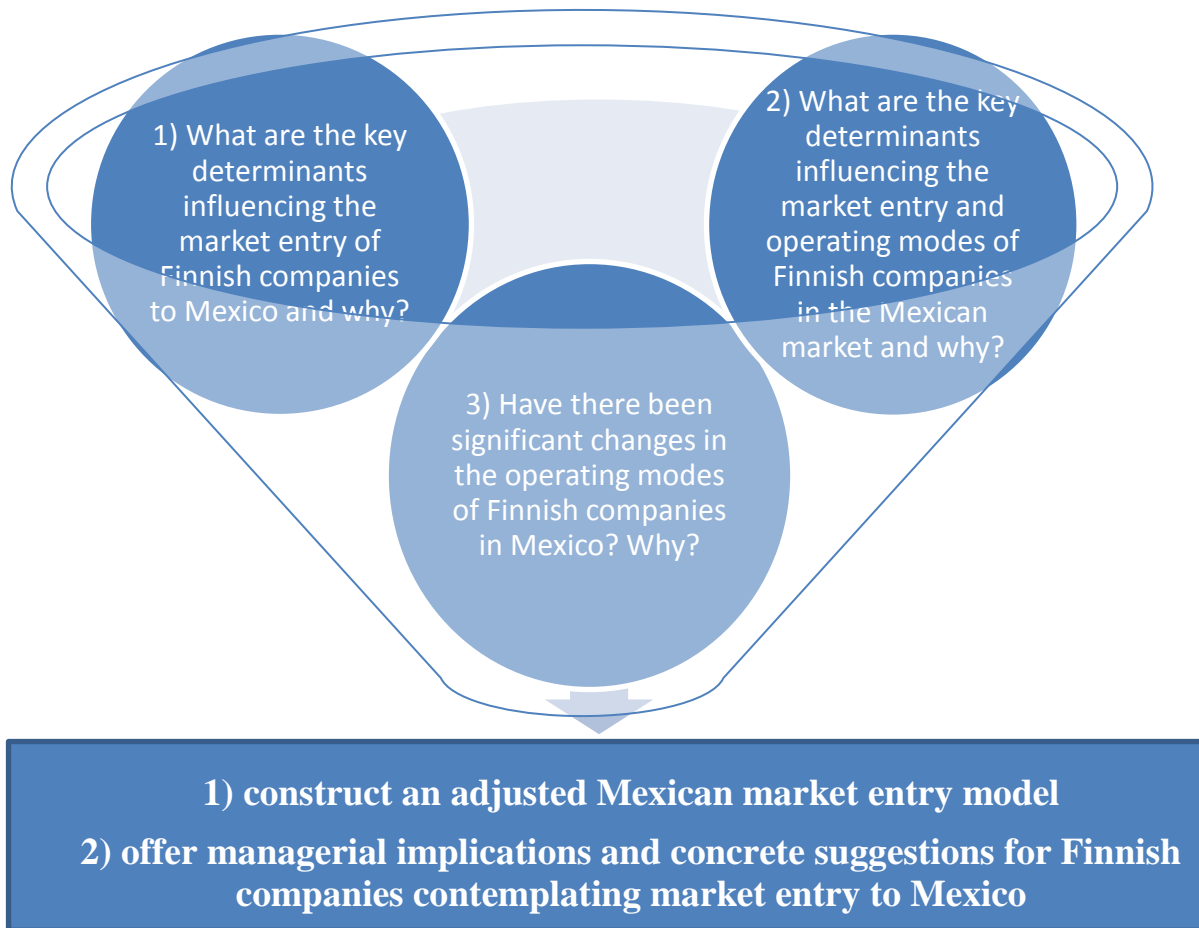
1) What are the key determinants influencing the market entry of Finnish companies to Mexico and why?

2) What are the key determinants influencing the market entry and operating modes of Finnish companies in the Mexican market and why?

3) Have there been significant changes in the operating modes of Finnish companies in Mexico? Why?

1) construct an adjusted Mexican market entry model

2) offer managerial implications and concrete suggestions for Finnish companies contemplating market entry to Mexico